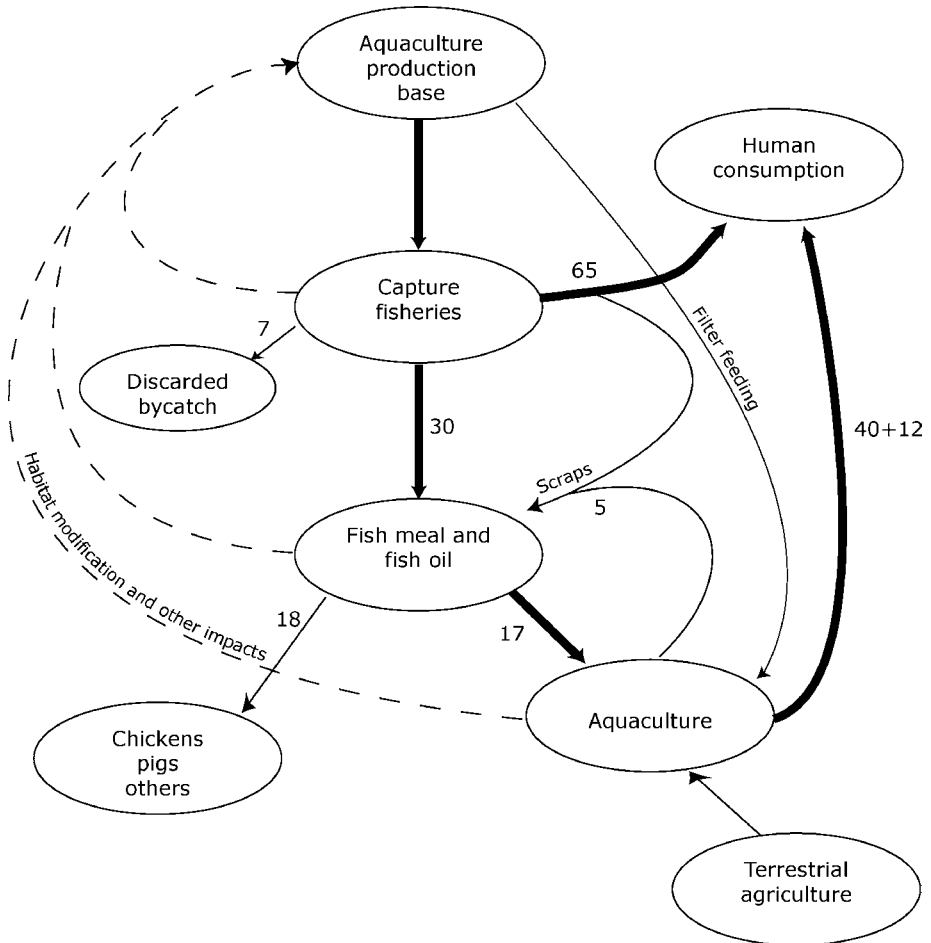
Aquaculture production base

Human consumption

65

Capture fisheries

7

Discarded bycatch

Filter feeding

30

40+12

Scraps

5

Habitat modification and other impacts

Fish meal and fish oil

18

17

Aquaculture

Chickens pigs others

Terrestrial agriculture